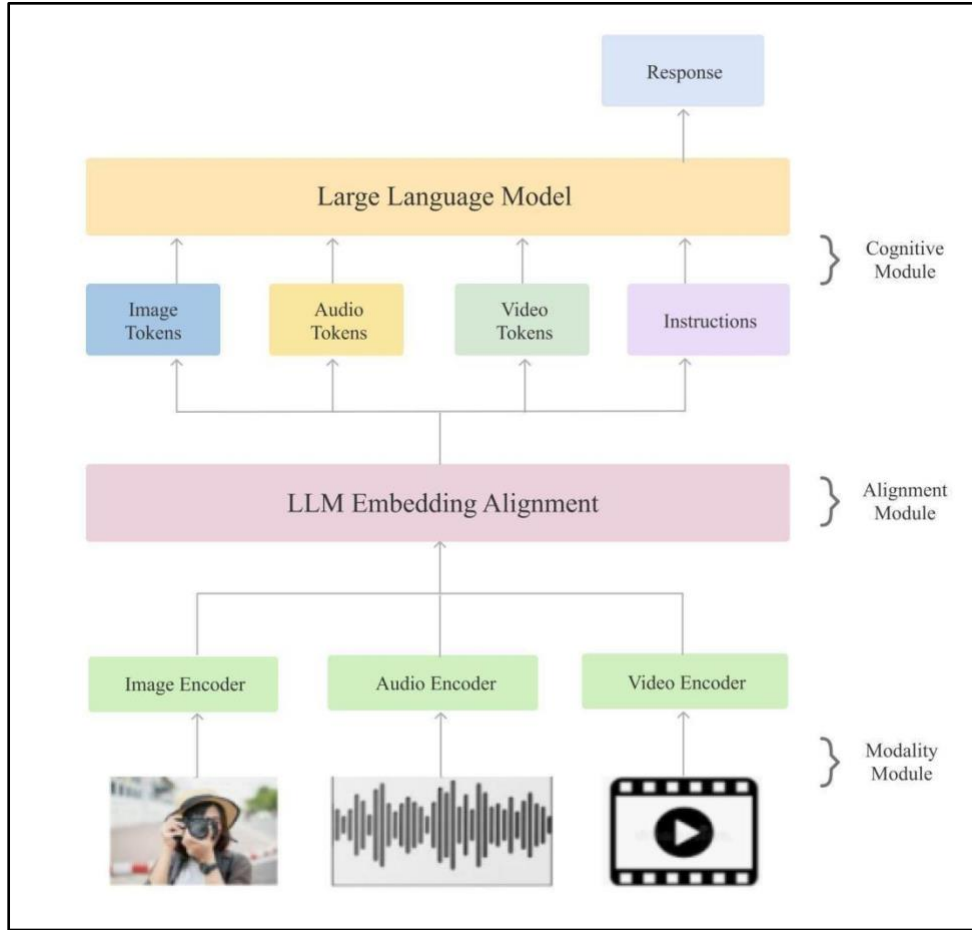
Response

Large Language Model

Cognitive Module

Image Tokens

Audio Tokens

Video Tokens

Instructions

LLM Embedding Alignment

Alignment Module

Image Encoder

Audio Encoder

Video Encoder

Modality Module